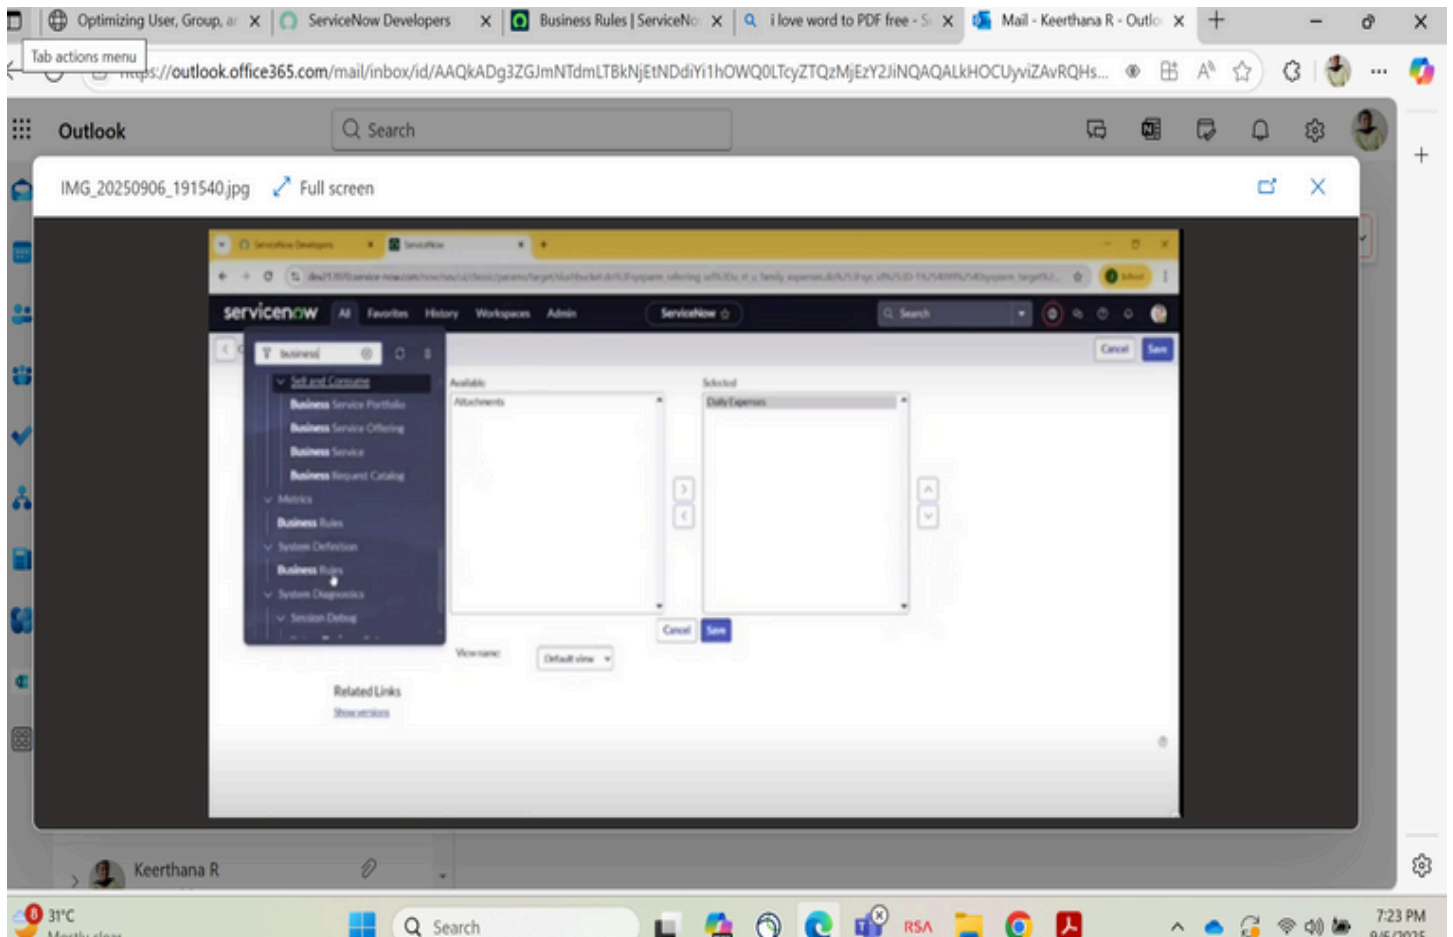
Optimizing User, Group, ar X ServiceNow Developers X Business Rules | ServiceNo X i love word to PDF free - S X Mail - Keerthana R - Outlo X +

Tab actions menu

https://outlook.office365.com/mail/inbox/id/AAQkADg3ZGJmNTdmLTBkNjEtNDdiYi1hOWQ0LTcyZTQzMjEzY2JiNQAQALkHOCUyviZAvRQHs...

Outlook

Search

IMG_20250906_191540.jpg Full screen

ServiceNow Developers

ServiceNow

servicenow All Favorites History Workspaces Admin ServiceNow

Search

Cancel Save

business

Self and Consume

Business Service Portfolio

Business Service Offering

Business Service

Business Request Catalog

Metrics

Business Rules

System Definition

Business Rules

System Diagnostics

Session Debug

Available

Attachments

Selected

Daily Expenses

Cancel Save

View name Default view

Related Links

Show versions

Keerthana R

31°C

Mostly clear

Search

RSA

7:23 PM

9/6/2025